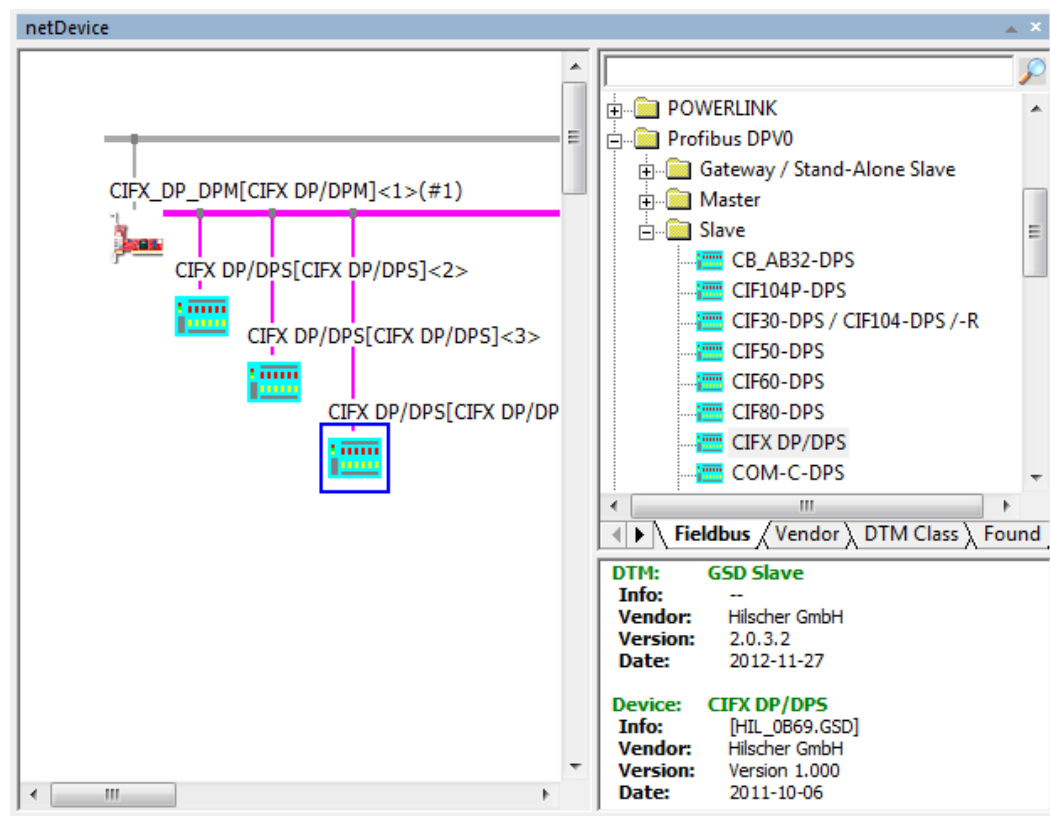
netDevice

CIFX_DP_DPM[CIFX DP/DPM]<1>(#1)

CIFX DP/DPS[CIFX DP/DPS]<2>

CIFX DP/DPS[CIFX DP/DPS]<3>

CIFX DP/DPS[CIFX DP/DP

POWERLINK
Profibus DPV0
Gateway / Stand-Alone Slave
Master
Slave
CB_AB32-DPS
CIF104P-DPS
CIF30-DPS / CIF104-DPS /-R
CIF50-DPS
CIF60-DPS
CIF80-DPS
CIFX DP/DPS
COM-C-DPS

Fieldbus Vendor DTM Class Found

DTM: GSD Slave
Info: --
Vendor: Hilscher GmbH
Version: 2.0.3.2
Date: 2012-11-27

Device: CIFX DP/DPS
Info: [HIL_0B69.GSD]
Vendor: Hilscher GmbH
Version: Version 1.000
Date: 2011-10-06